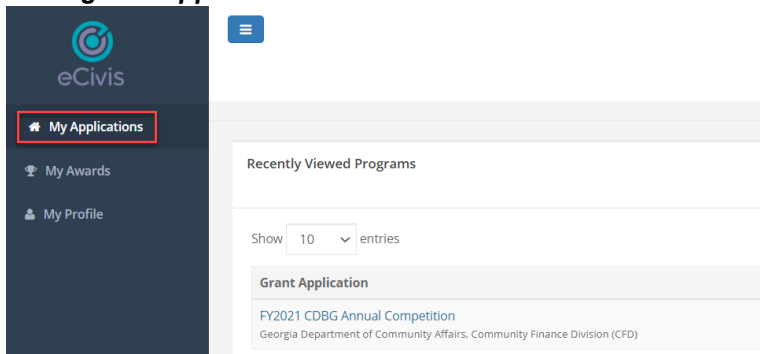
eCivis

My Applications

My Awards

My Profile

Recently Viewed Programs

Show 10 entries

| Grant Application |
|---|
| FY2021 CDBG Annual Competition<br>Georgia Department of Community Affairs, Community Finance Division (CFD) |